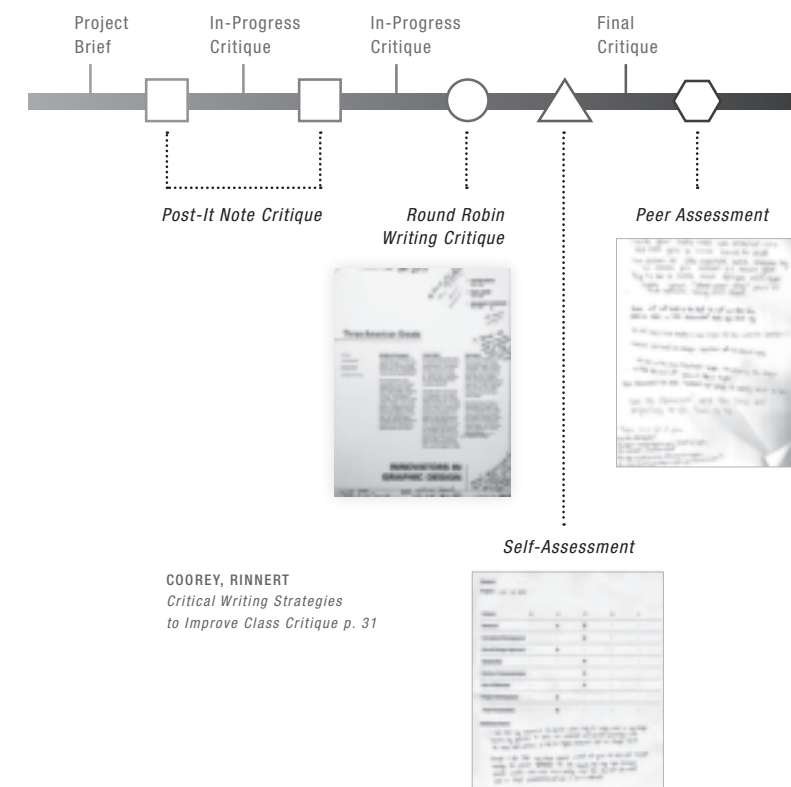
Project Brief

In-Progress Critique

In-Progress Critique

Final Critique

Post-It Note Critique

Round Robin Writing Critique

Peer Assessment

Three American Greats

INNOVATORS IN GRAPHIC DESIGN

Self-Assessment

COOREY, RINNERT
Critical Writing Strategies to Improve Class Critique p. 31